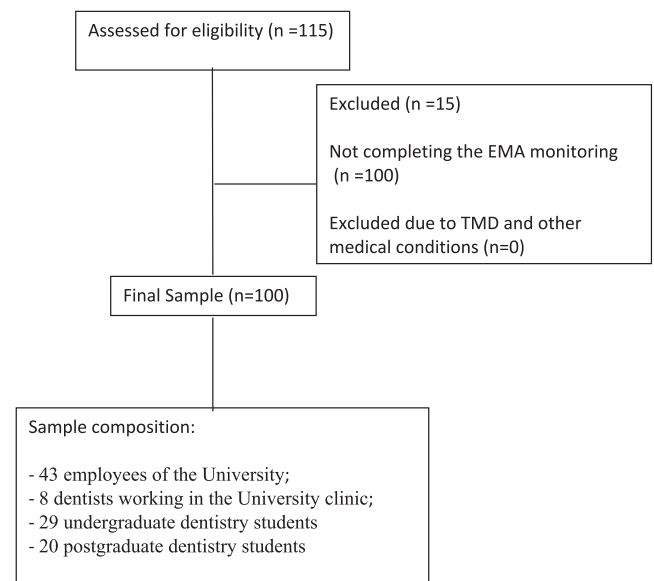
Assessed for eligibility (n =115)

Excluded (n =15)

Not completing the EMA monitoring (n =100)

Excluded due to TMD and other medical conditions (n=0)

Final Sample (n=100)

Sample composition:

- 43 employees of the University;
- 8 dentists working in the University clinic;
- 29 undergraduate dentistry students
- 20 postgraduate dentistry students